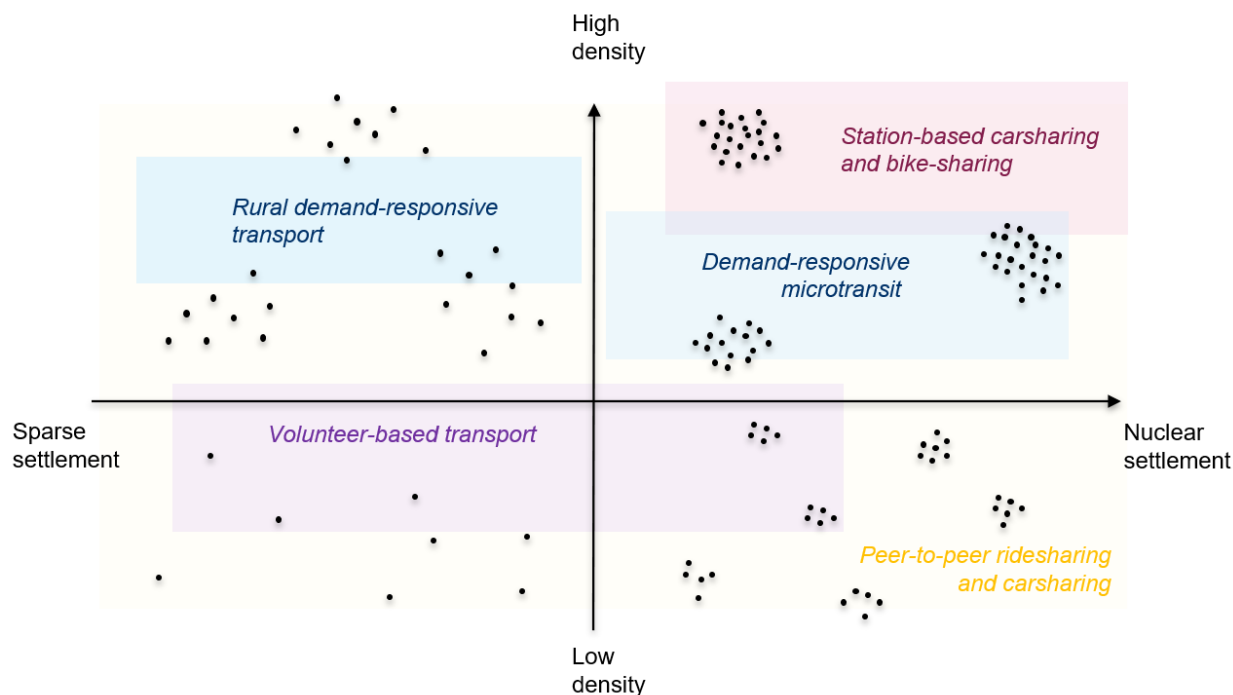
High density

Station-based carsharing and bike-sharing

Rural demand-responsive transport

Demand-responsive microtransit

Sparse settlement

Volunteer-based transport

Nuclear settlement

Peer-to-peer ridesharing and carsharing

Low density